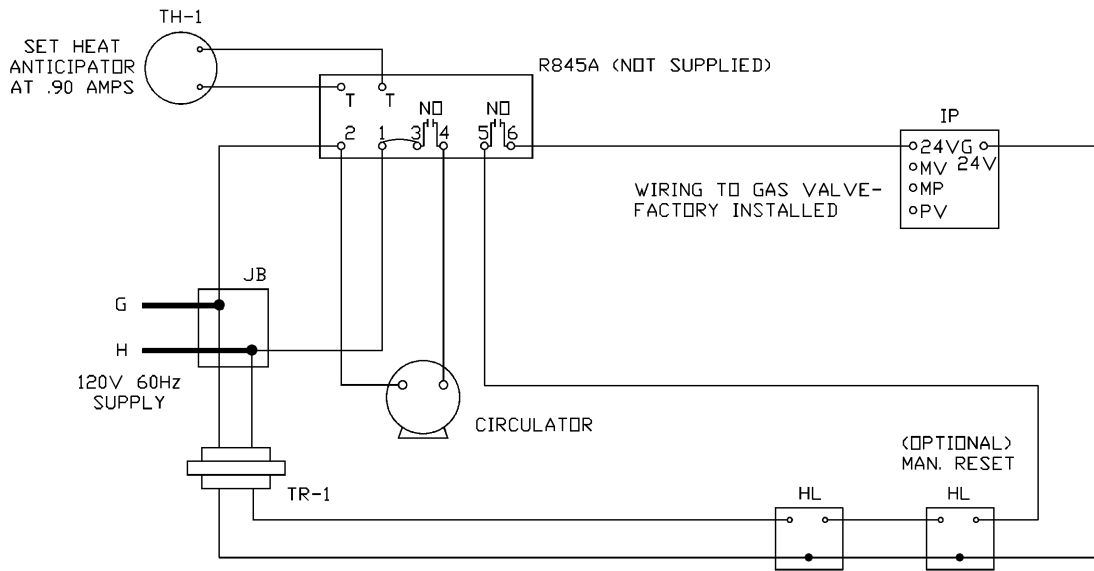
TH-1

SET HEAT ANTICIPATOR AT .90 AMPS

R845A (NOT SUPPLIED)

T T

NO NO

2 1 3 4 5 6

IP

24VG 24V
MV
MP
PV

WIRING TO GAS VALVE-FACTORY INSTALLED

JB

G

H

120V 60Hz SUPPLY

CIRCULATOR

(OPTIONAL) MAN. RESET

TR-1

HL

HL